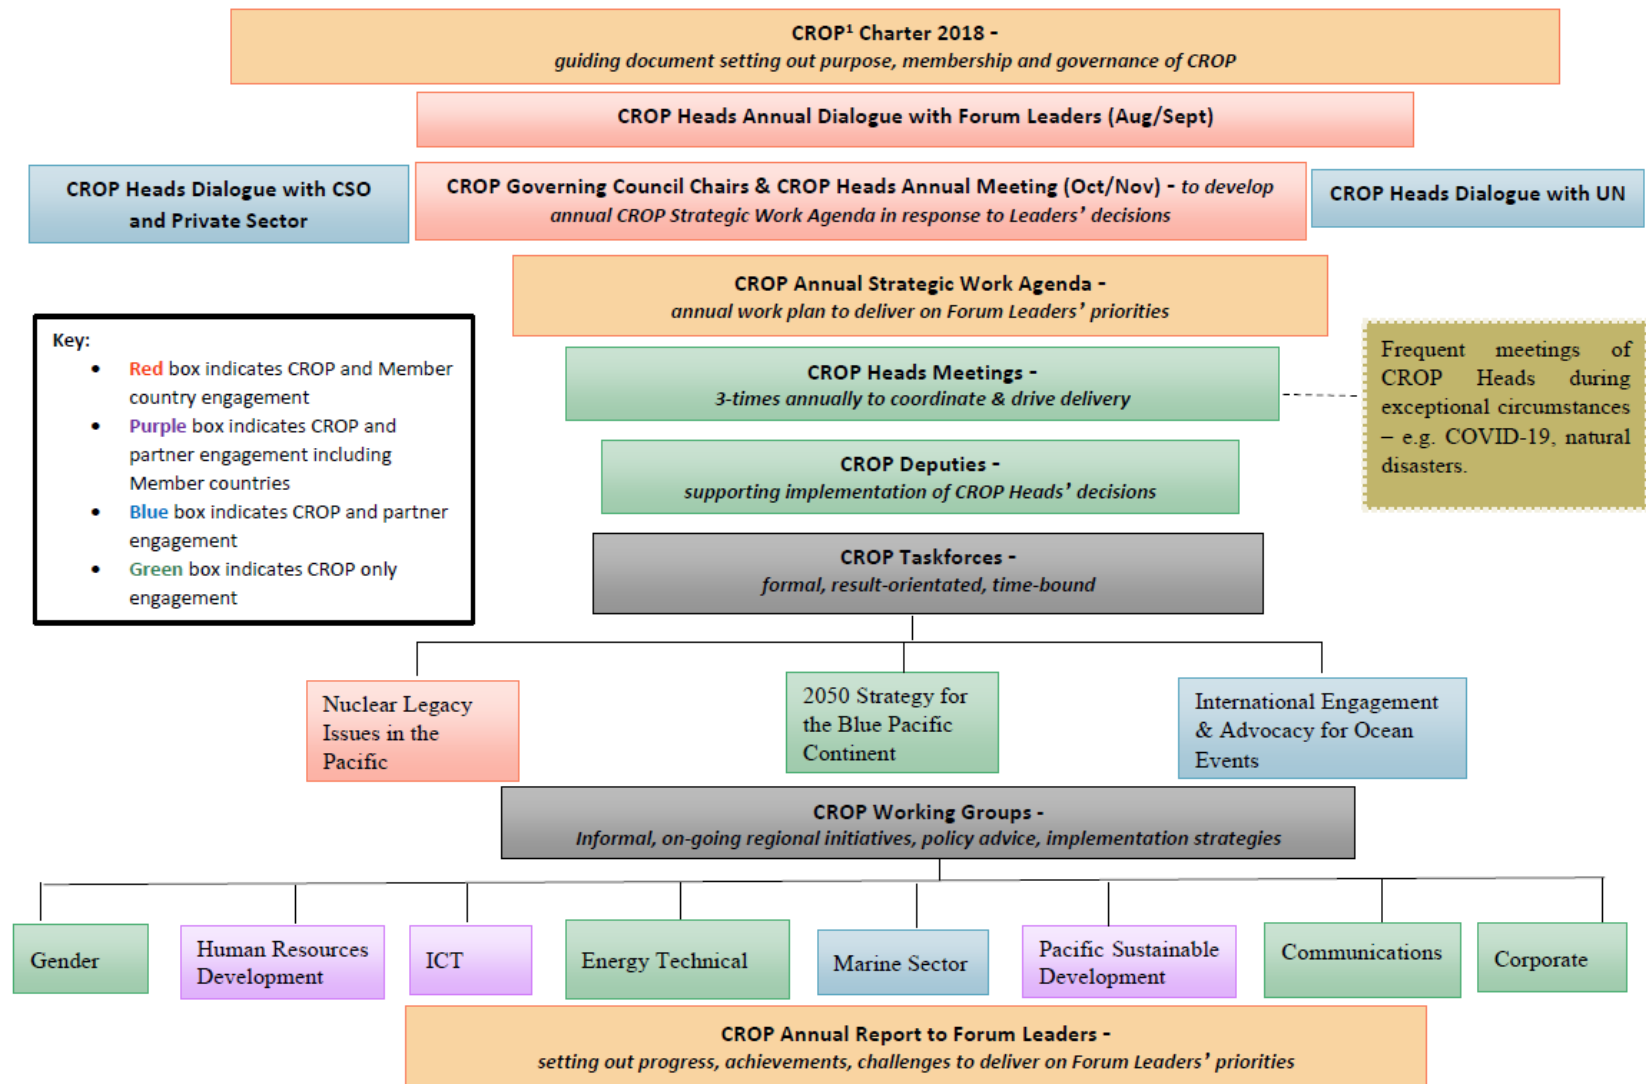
CROP¹ Charter 2018 -
guiding document setting out purpose, membership and governance of CROP

CROP Heads Annual Dialogue with Forum Leaders (Aug/Sept)

CROP Heads Dialogue with CSO and Private Sector

CROP Governing Council Chairs & CROP Heads Annual Meeting (Oct/Nov) - to develop annual CROP Strategic Work Agenda in response to Leaders' decisions

CROP Heads Dialogue with UN

CROP Annual Strategic Work Agenda -
annual work plan to deliver on Forum Leaders' priorities

Key:
• Red box indicates CROP and Member country engagement
• Purple box indicates CROP and partner engagement including Member countries
• Blue box indicates CROP and partner engagement
• Green box indicates CROP only engagement

CROP Heads Meetings -
3-times annually to coordinate & drive delivery

Frequent meetings of CROP Heads during exceptional circumstances – e.g. COVID-19, natural disasters.

CROP Deputies -
supporting implementation of CROP Heads' decisions

CROP Taskforces -
formal, result-orientated, time-bound

Nuclear Legacy Issues in the Pacific

2050 Strategy for the Blue Pacific Continent

International Engagement & Advocacy for Ocean Events

CROP Working Groups -
Informal, on-going regional initiatives, policy advice, implementation strategies

Gender

Human Resources Development

ICT

Energy Technical

Marine Sector

Pacific Sustainable Development

Communications

Corporate

CROP Annual Report to Forum Leaders -
setting out progress, achievements, challenges to deliver on Forum Leaders' priorities